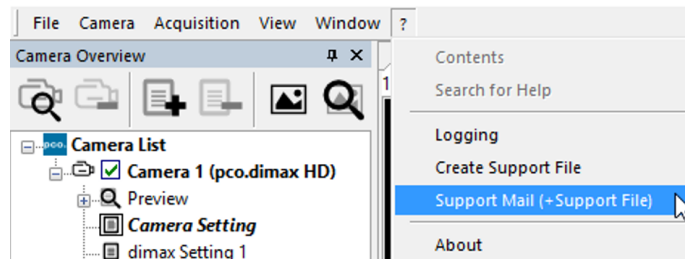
File Camera Acquisition View Window ?

Camera Overview

Camera List
Camera 1 (pco.dimax HD)
Preview
Camera Setting
dimax Setting 1

Contents
Search for Help
Logging
Create Support File
Support Mail (+Support File)
About